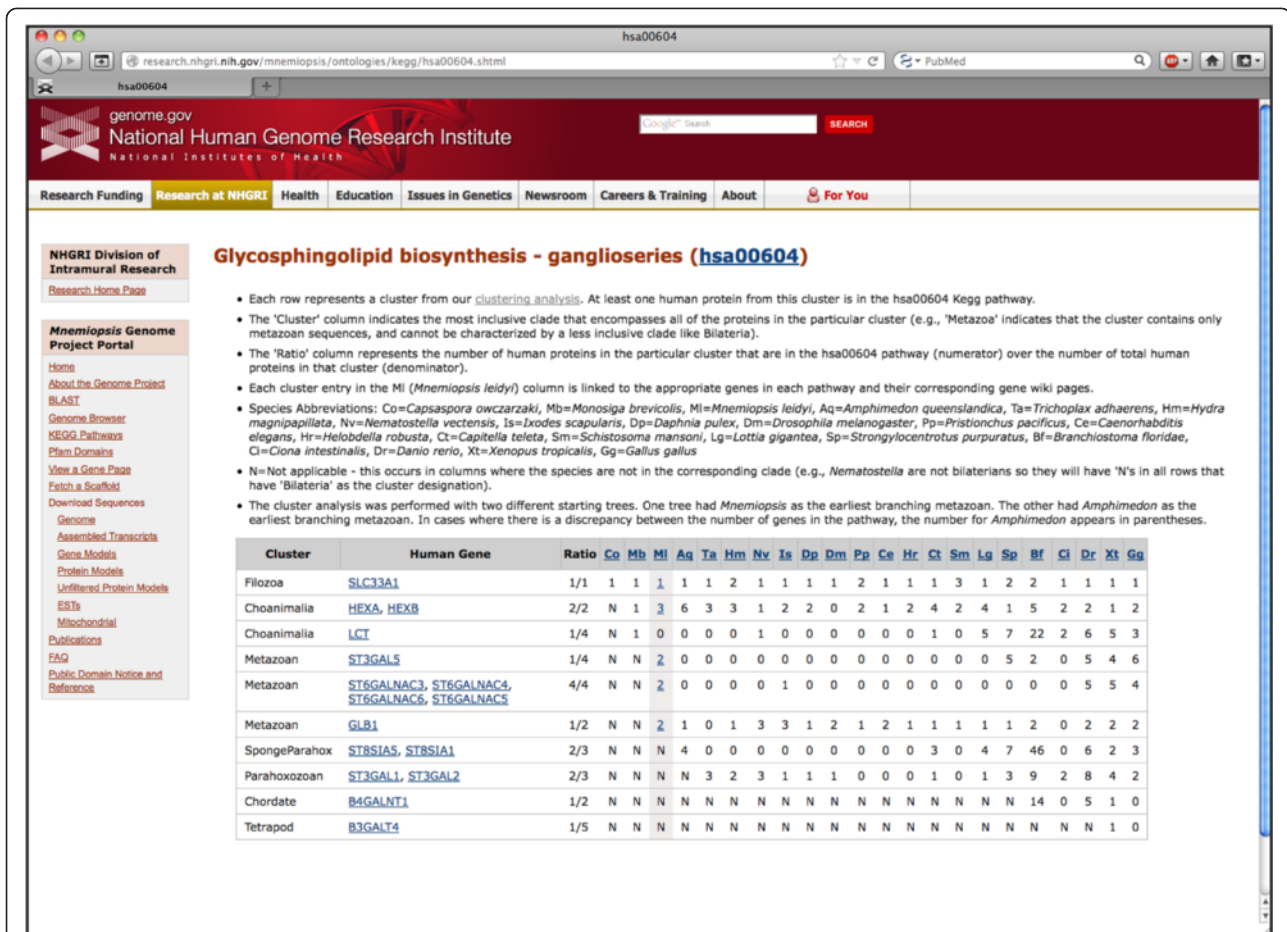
hsa00604

research.nhgri.nih.gov/mnemiopsis/ontologies/kegg/hsa00604.shtml

PubMed

hsa00604

genome.gov
National Human Genome Research Institute
National Institutes of Health

Google Search

SEARCH

Research Funding | Research at NHGRI | Health | Education | Issues in Genetics | Newsroom | Careers & Training | About | For You

NHGRI Division of Intramural Research

Research Home Page

Mnemiopsis Genome Project Portal

Home
About the Genome Project
BLAST
Genome Browser
KEGG Pathways
Pfam Domains
View a Gene Page
Fetch a Scaffold
Download Sequences
Genome
Assembled Transcripts
Gene Models
Protein Models
Unfiltered Protein Models
ESTs
Mitochondrial
Publications
FAQ
Public Domain Notice and Reference

Glycosphingolipid biosynthesis - ganglioseries (hsa00604)

• Each row represents a cluster from our clustering analysis. At least one human protein from this cluster is in the hsa00604 Kegg pathway.
• The 'Cluster' column indicates the most inclusive clade that encompasses all of the proteins in the particular cluster (e.g., 'Metazoa' indicates that the cluster contains only metazoan sequences, and cannot be characterized by a less inclusive clade like Bilateria).
• The 'Ratio' column represents the number of human proteins in the particular cluster that are in the hsa00604 pathway (numerator) over the number of total human proteins in that cluster (denominator).
• Each cluster entry in the Ml (Mnemiopsis leidyi) column is linked to the appropriate genes in each pathway and their corresponding gene wiki pages.
• Species Abbreviations: Co=Capsaspora owczarzaki, Mb=Monosiga brevicolis, Ml=Mnemiopsis leidyi, Aq=Amphimedon queenslandica, Ta=Trichoplax adhaerens, Hm=Hydra magnipapillata, Nv=Nematostella vectensis, Is=Ixodes scapularis, Dp=Daphnia pulex, Dm=Drosophila melanogaster, Pp=Pristionchus pacificus, Ce=Caenorhabditis elegans, Hr=Helobdella robusta, Ct=Capitella teleta, Sm=Schistosoma mansoni, Lg=Lottia gigantea, Sp=Strongylocentrotus purpuratus, Bf=Branchiostoma floridae, Ci=Ciona intestinalis, Dr=Danio rerio, Xt=Xenopus tropicalis, Gg=Gallus gallus
• N=Not applicable - this occurs in columns where the species are not in the corresponding clade (e.g., Nematostella are not bilaterians so they will have 'N's in all rows that have 'Bilateria' as the cluster designation).
• The cluster analysis was performed with two different starting trees. One tree had Mnemiopsis as the earliest branching metazoan. The other had Amphimedon as the earliest branching metazoan. In cases where there is a discrepancy between the number of genes in the pathway, the number for Amphimedon appears in parentheses.

| Cluster | Human Gene | Ratio | Co | Mb | Ml | Aq | Ta | Hm | Nv | Is | Dp | Dm | Pp | Ce | Hr | Ct | Sm | Lg | Sp | Bf | Ci | Dr | Xt | Gg |
|---|---|---|---|---|---|---|---|---|---|---|---|---|---|---|---|---|---|---|---|---|---|---|---|---|
| Filozoa | SLC33A1 | 1/1 | 1 | 1 | 1 | 1 | 1 | 2 | 1 | 1 | 1 | 1 | 2 | 1 | 1 | 1 | 3 | 1 | 2 | 2 | 1 | 1 | 1 | 1 |
| Choanimalia | HEXA, HEXB | 2/2 | N | 1 | 3 | 6 | 3 | 3 | 1 | 2 | 2 | 0 | 2 | 1 | 2 | 4 | 2 | 4 | 1 | 5 | 2 | 2 | 1 | 2 |
| Choanimalia | LCT | 1/4 | N | 1 | 0 | 0 | 0 | 0 | 1 | 0 | 0 | 0 | 0 | 0 | 0 | 1 | 0 | 5 | 7 | 22 | 2 | 6 | 5 | 3 |
| Metazoan | ST3GAL5 | 1/4 | N | N | 2 | 0 | 0 | 0 | 0 | 0 | 0 | 0 | 0 | 0 | 0 | 0 | 0 | 0 | 5 | 2 | 0 | 5 | 4 | 6 |
| Metazoan | ST6GALNAC3, ST6GALNAC4, ST6GALNAC6, ST6GALNAC5 | 4/4 | N | N | 2 | 0 | 0 | 0 | 0 | 1 | 0 | 0 | 0 | 0 | 0 | 0 | 0 | 0 | 0 | 0 | 0 | 5 | 5 | 4 |
| Metazoan | GLB1 | 1/2 | N | N | 2 | 1 | 0 | 1 | 3 | 3 | 1 | 2 | 1 | 2 | 1 | 1 | 1 | 1 | 1 | 2 | 0 | 2 | 2 | 2 |
| SpongeParahox | ST8SIA5, ST8SIA1 | 2/3 | N | N | N | 4 | 0 | 0 | 0 | 0 | 0 | 0 | 0 | 0 | 0 | 3 | 0 | 4 | 7 | 46 | 0 | 6 | 2 | 3 |
| Parahoxozoan | ST3GAL1, ST3GAL2 | 2/3 | N | N | N | N | 3 | 2 | 3 | 1 | 1 | 1 | 0 | 0 | 0 | 1 | 0 | 1 | 3 | 9 | 2 | 8 | 4 | 2 |
| Chordate | B4GALNT1 | 1/2 | N | N | N | N | N | N | N | N | N | N | N | N | N | N | N | N | N | 14 | 0 | 5 | 1 | 0 |
| Tetrapod | B3GALT4 | 1/5 | N | N | N | N | N | N | N | N | N | N | N | N | N | N | N | N | N | N | N | N | 1 | 0 |